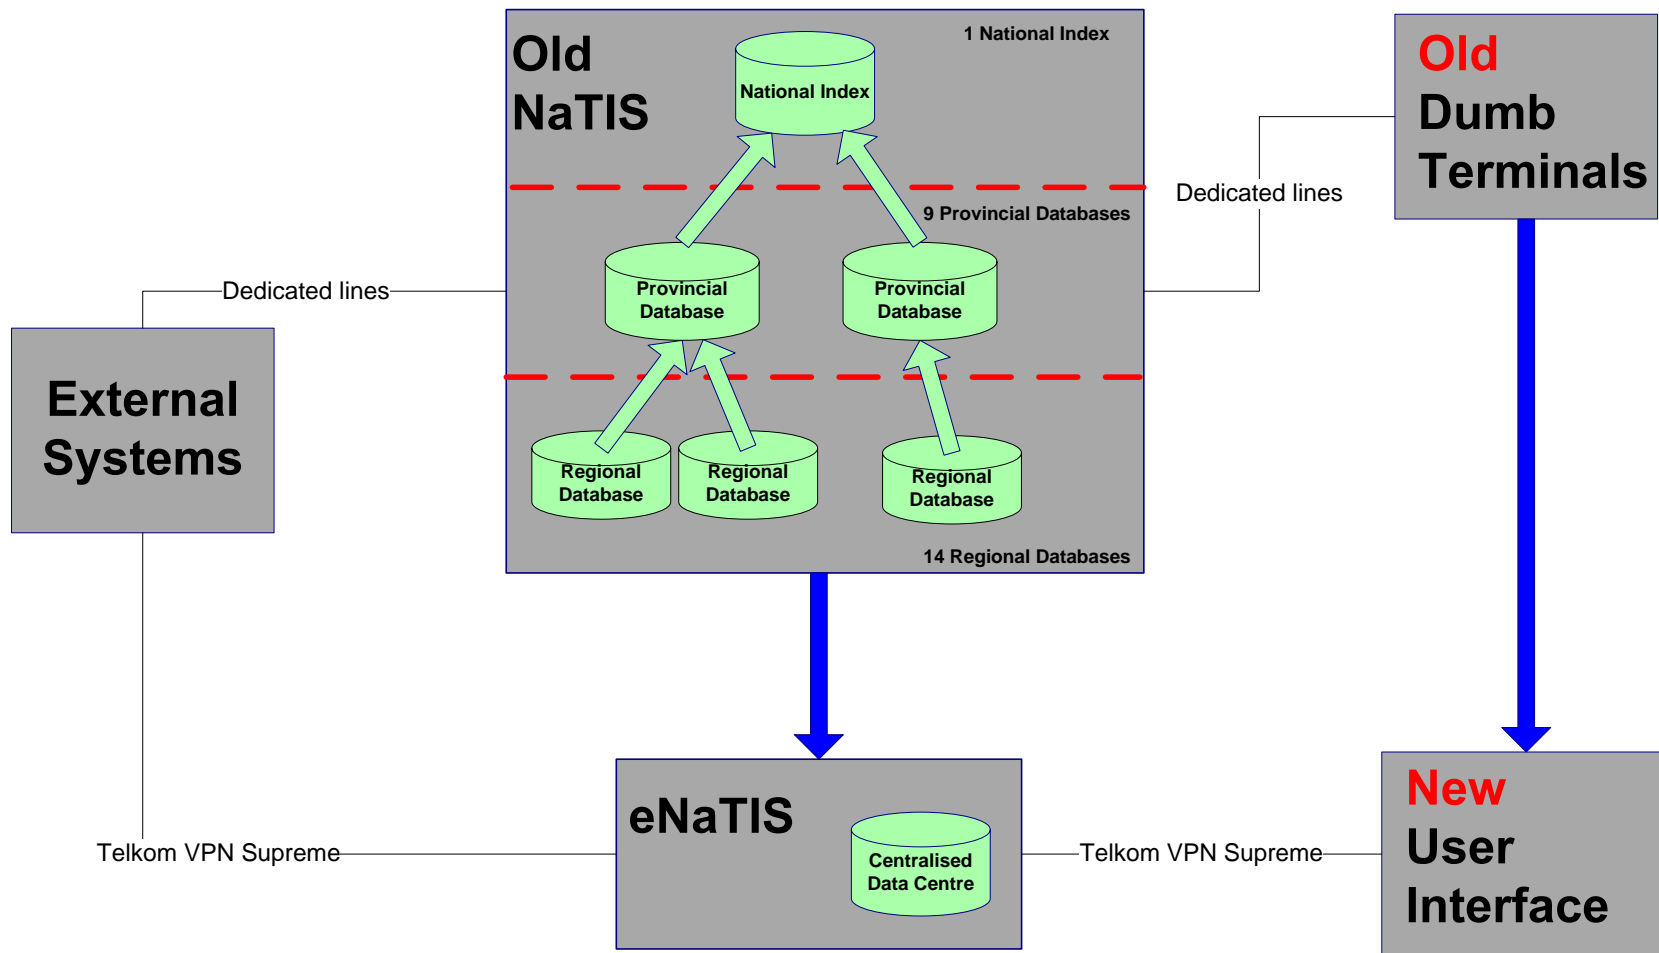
Old NaTIS

1 National Index

National Index

9 Provincial Databases

Provincial Database

Provincial Database

Regional Database

Regional Database

Regional Database

14 Regional Databases

Old Dumb Terminals

Dedicated lines

Dedicated lines

External Systems

eNaTIS

Centralised Data Centre

Telkom VPN Supreme

Telkom VPN Supreme

New User Interface